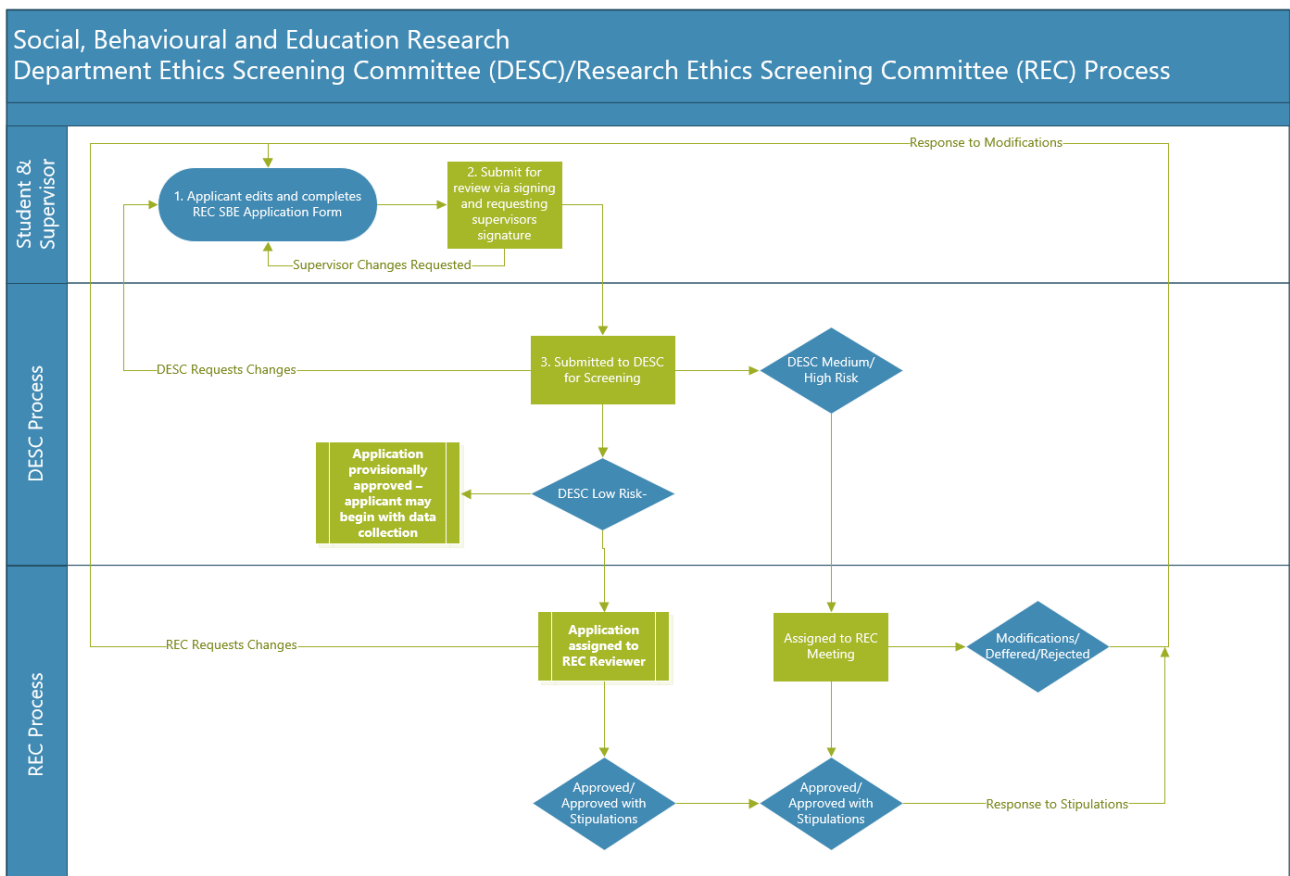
Social, Behavioural and Education Research
Department Ethics Screening Committee (DESC)/Research Ethics Screening Committee (REC) Process

Student & Supervisor

Response to Modifications

1. Applicant edits and completes REC SBE Application Form

2. Submit for review via signing and requesting supervisors signature

Supervisor Changes Requested

DESC Process

DESC Requests Changes

3. Submitted to DESC for Screening

DESC Medium/ High Risk

Application provisionally approved – applicant may begin with data collection

DESC Low Risk-

REC Process

REC Requests Changes

Application assigned to REC Reviewer

Assigned to REC Meeting

Modifications/ Deffered/Rejected

Approved/ Approved with Stipulations

Approved/ Approved with Stipulations

Response to Stipulations